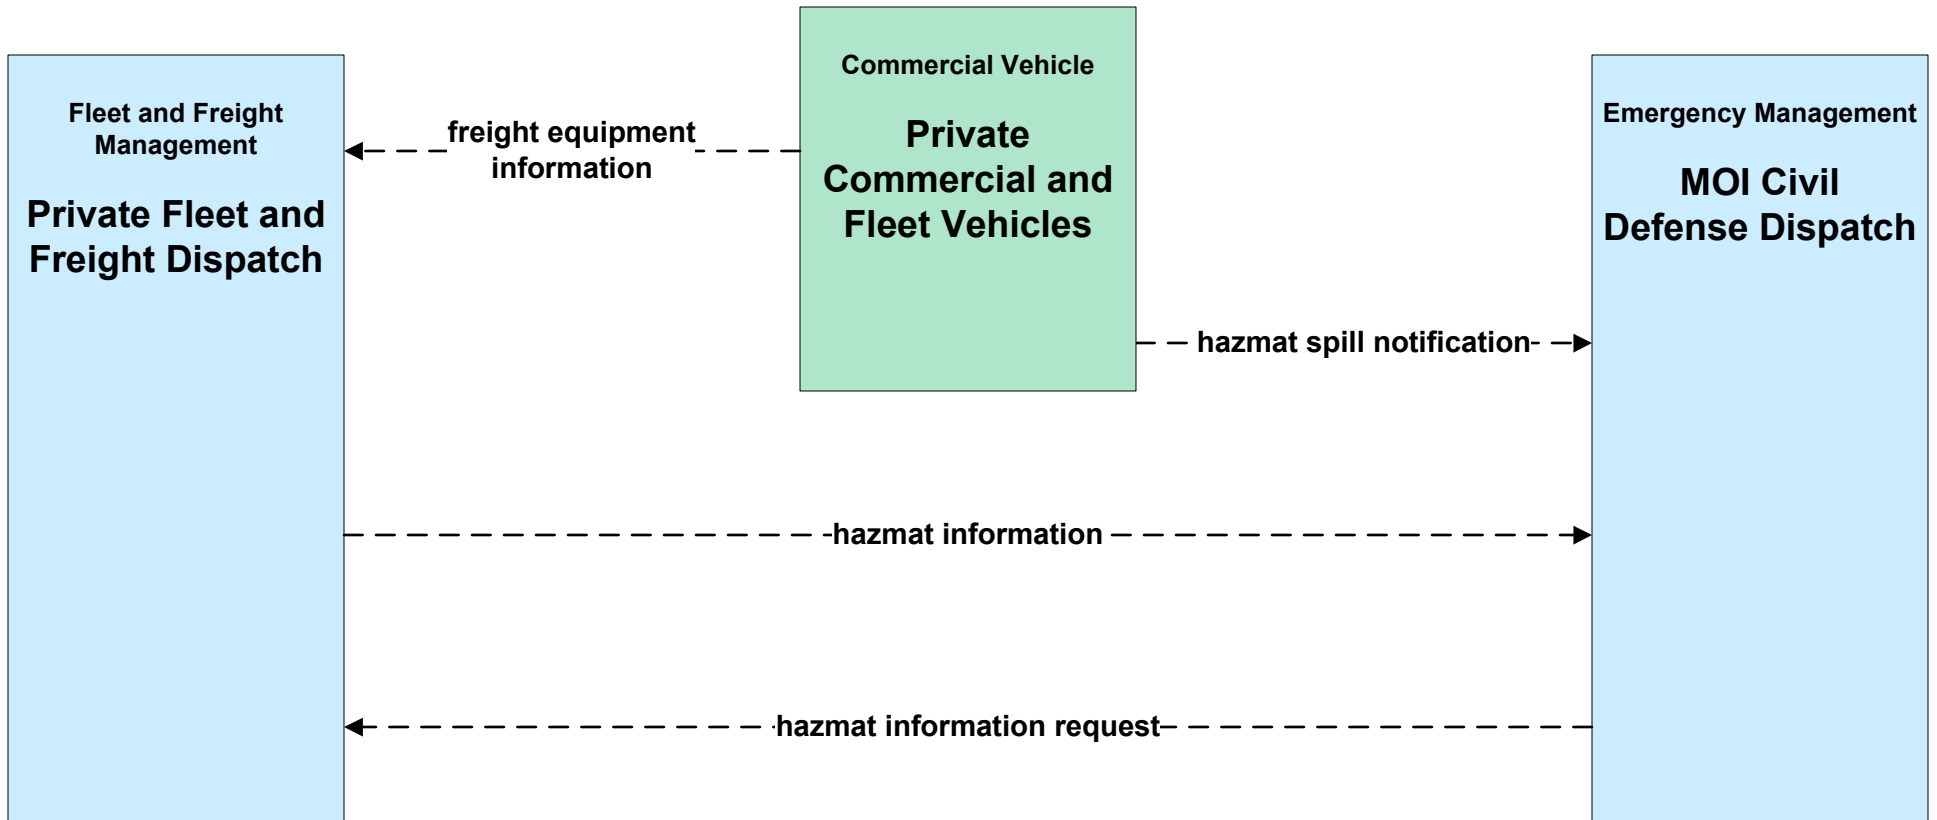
Fleet and Freight Management

Private Fleet and Freight Dispatch

Commercial Vehicle

Private Commercial and Fleet Vehicles

Emergency Management

MOI Civil Defense Dispatch

freight equipment information

hazmat spill notification

hazmat information

hazmat information request